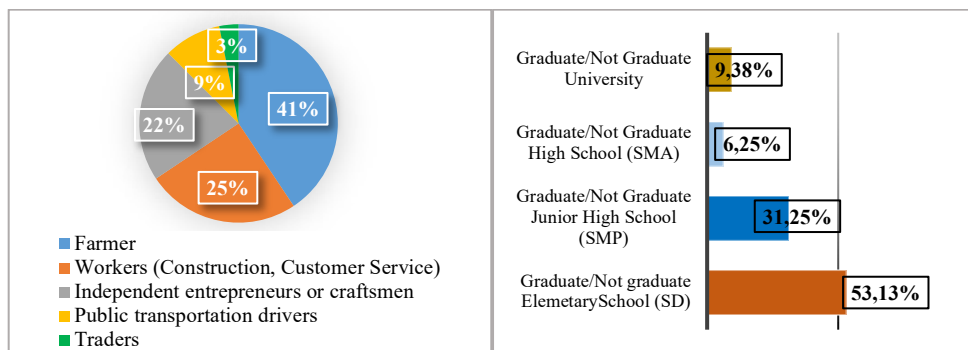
3%
9%
41%
22%
25%

Farmer
Workers (Construction, Customer Service)
Independent entrepreneurs or craftsmen
Public transportation drivers
Traders

Graduate/Not Graduate University
9,38%
Graduate/Not Graduate High School (SMA)
6,25%
Graduate/Not Graduate Junior High School (SMP)
31,25%
Graduate/Not graduate ElemetarySchool (SD)
53,13%